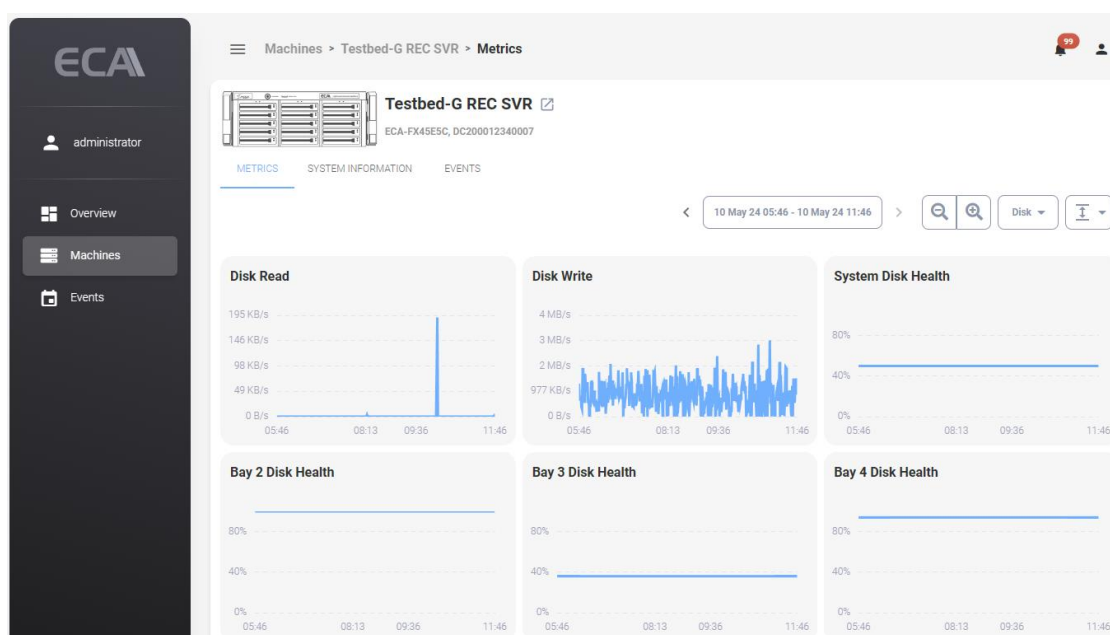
ECA

administrator

Overview

Machines

Events

Machines > Testbed-G REC SVR > Metrics

99

Testbed-G REC SVR

ECA-FX45E5C, DC200012340007

METRICS SYSTEM INFORMATION EVENTS

10 May 24 05:46 - 10 May 24 11:46

Disk

Disk Read

195 KB/s
146 KB/s
98 KB/s
49 KB/s
0 B/s
05:46 08:13 09:36 11:46

Disk Write

4 MB/s
3 MB/s
2 MB/s
977 KB/s
0 B/s
05:46 08:13 09:36 11:46

System Disk Health

80%
40%
0%
05:46 08:13 09:36 11:46

Bay 2 Disk Health

80%
40%
0%
05:46 08:13 09:36 11:46

Bay 3 Disk Health

80%
40%
0%
05:46 08:13 09:36 11:46

Bay 4 Disk Health

80%
40%
0%
05:46 08:13 09:36 11:46